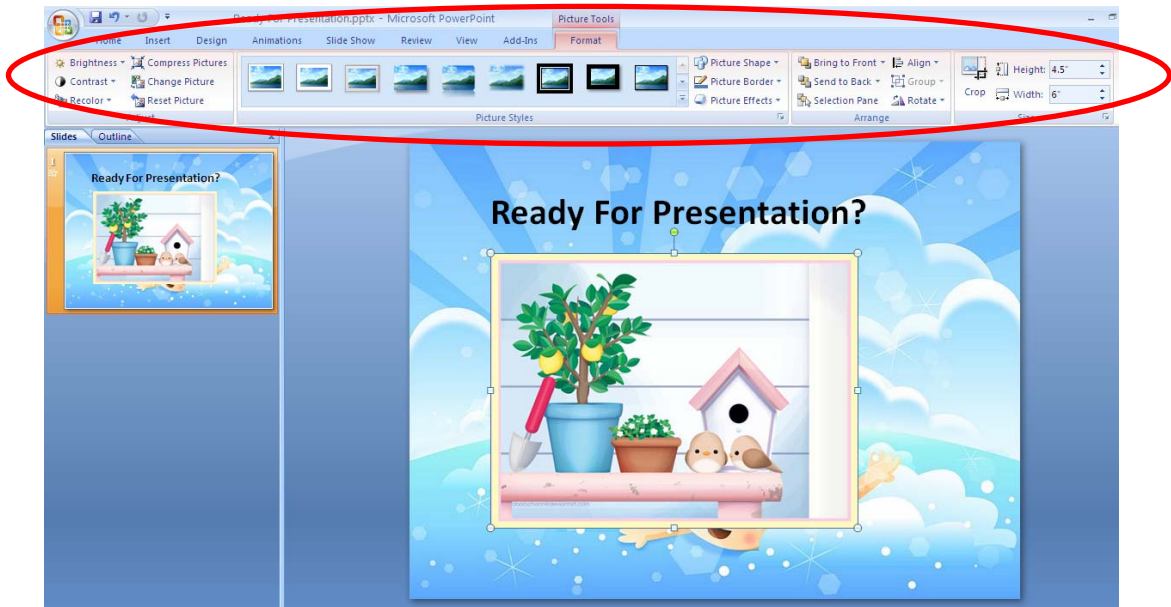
Ready For Presentation.pptx - Microsoft PowerPoint

Picture Tools

Home Insert Design Animations Slide Show Review View Add-Ins Format

Brightness
Contrast
Recolor
Compress Pictures
Change Picture
Reset Picture
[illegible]

Picture Shape
Picture Border
Picture Effects
Picture Styles

Bring to Front
Send to Back
Selection Pane
Align
Group
Rotate
Arrange

Crop
Height: 4.5"
Width: 6"
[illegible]

Slides Outline

1

Ready For Presentation?

Ready For Presentation?